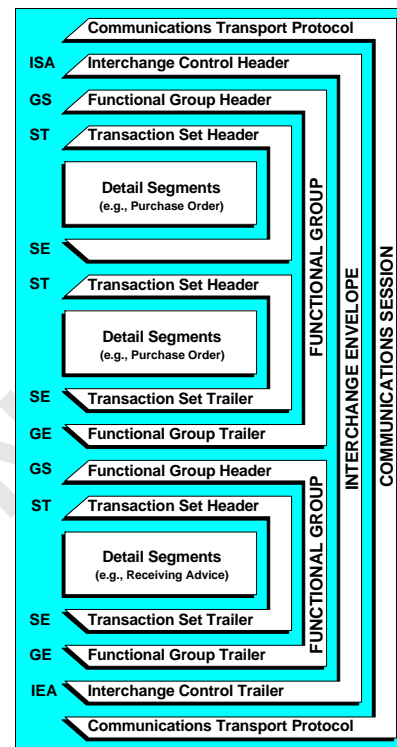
Communications Transport Protocol

ISA Interchange Control Header

GS Functional Group Header

ST Transaction Set Header

Detail Segments
(e.g., Purchase Order)

SE

ST Transaction Set Header

Detail Segments
(e.g., Purchase Order)

SE Transaction Set Trailer

GE Functional Group Trailer

GS Functional Group Header

ST Transaction Set Header

Detail Segments
(e.g., Receiving Advice)

SE Transaction Set Trailer

GE Functional Group Trailer

IEA Interchange Control Trailer

Communications Transport Protocol

FUNCTIONAL GROUP

FUNCTIONAL GROUP

INTERCHANGE ENVELOPE

COMMUNICATIONS SESSION